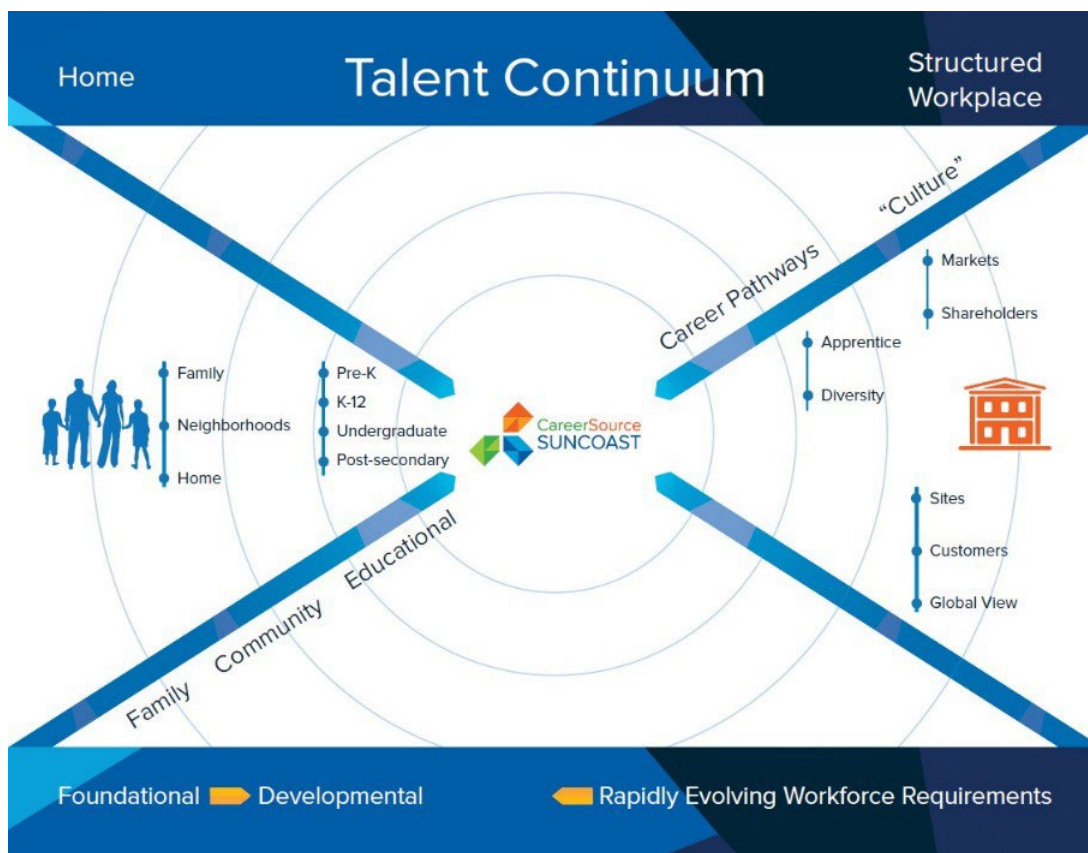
Home

Talent Continuum

Structured Workplace

"Culture"

Career Pathways

Markets

Shareholders

Apprentice

Diversity

Family

Neighborhoods

Home

Pre-K

K-12

Undergraduate

Post-secondary

CareerSource SUNCOAST

Sites

Customers

Global View

Educational

Community

Family

Foundational Developmental

Rapidly Evolving Workforce Requirements